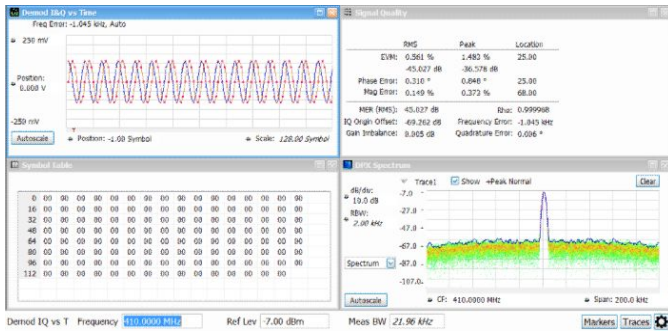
Demod I&Q vs Time
Freq Error: -1.045 kHz, Auto
250 mV
Position: 0.000 V
-250 mV
Autoscale
Position: -1.00 Symbol
Scale: 128.00 Symbol

Signal Quality

|  | RMS | Peak | Location |
|---|---|---|---|
| EVM: | 0.561 % | 1.493 % | 25.00 |
|  | -45.027 dB | -36.578 dB |  |
| Phase Error: | 0.316 ° | 0.848 ° | 25.00 |
| Mag Error: | 0.149 % | 0.373 % | 68.00 |

MER (RMS): 45.027 dB
Rho: 0.99998
IQ Origin Offset: -69.262 dB
Frequency Error: -1.045 kHz
Gain Imbalance: 0.005 dB
Quadrature Error: 0.006 °

Symbol Table

| | | | | | | | | | | | | | | | | |
|---|---|---|---|---|---|---|---|---|---|---|---|---|---|---|---|---|
| 0 | 00 | 00 | 00 | 00 | 00 | 00 | 00 | 00 | 00 | 00 | 00 | 00 | 00 | 00 | 00 | 00 |
| 16 | 00 | 00 | 00 | 00 | 00 | 00 | 00 | 00 | 00 | 00 | 00 | 00 | 00 | 00 | 00 | 00 |
| 32 | 00 | 00 | 00 | 00 | 00 | 00 | 00 | 00 | 00 | 00 | 00 | 00 | 00 | 00 | 00 | 00 |
| 48 | 00 | 00 | 00 | 00 | 00 | 00 | 00 | 00 | 00 | 00 | 00 | 00 | 00 | 00 | 00 | 00 |
| 64 | 00 | 00 | 00 | 00 | 00 | 00 | 00 | 00 | 00 | 00 | 00 | 00 | 00 | 00 | 00 | 00 |
| 80 | 00 | 00 | 00 | 00 | 00 | 00 | 00 | 00 | 00 | 00 | 00 | 00 | 00 | 00 | 00 | 00 |
| 96 | 00 | 00 | 00 | 00 | 00 | 00 | 00 | 00 | 00 | 00 | 00 | 00 | 00 | 00 | 00 | 00 |
| 112 | 00 | 00 | 00 | 00 | 00 | 00 | 00 | 00 | 00 | 00 | 00 | 00 | 00 | 00 | 00 | 00 |

DPX Spectrum
Trace1 Show +Peak Normal Clear
dB/div: 10.0 dB
RBW: 2.00 kHz
-7.0
-27.0
-47.0
-67.0
-87.0
-107.0
Spectrum
Autoscale
CF: 410.0000 MHz
Span: 200.0 kHz

Demod IQ vs T Frequency 410.0000 MHz Ref Lev -7.00 dBm Meas BW 21.96 kHz Markers Traces